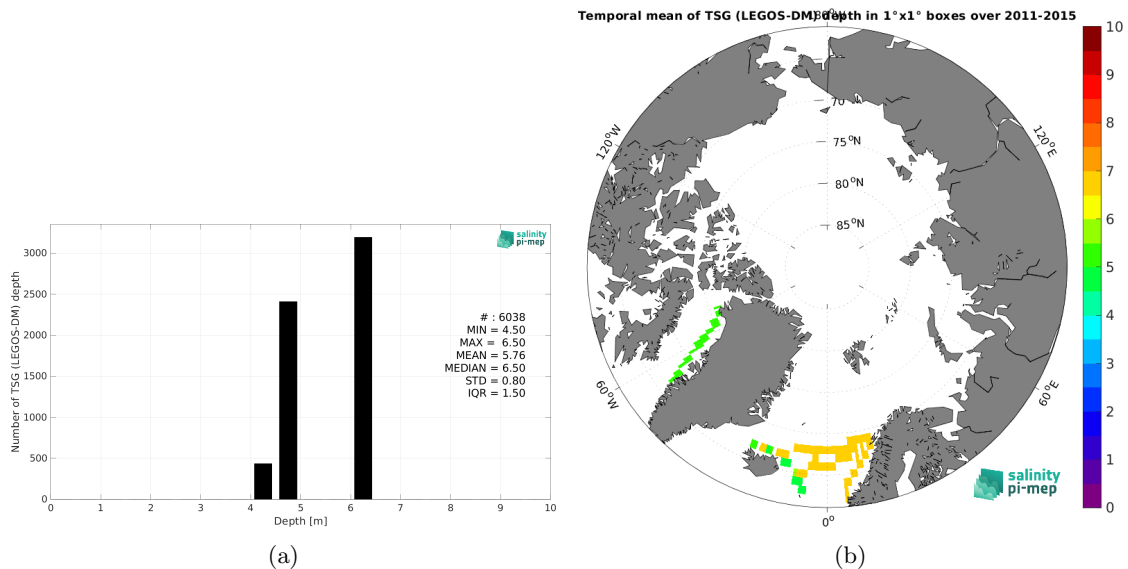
Number of TSG (LEGOS-DM) depth

3000
2500
2000
1500
1000
500
0

0 1 2 3 4 5 6 7 8 9 10

Depth [m]

salinity pi-mep

# : 6038
MIN = 4.50
MAX = 6.50
MEAN = 5.76
MEDIAN = 6.50
STD = 0.80
IQR = 1.50

(a)

Temporal mean of TSG (LEGOS-DM) depth in 1°x1° boxes over 2011-2015

180°W
70
75 °N
80 °N
85 °N
120°W
120°E
60°W
60°E
0°

salinity pi-mep

10
9
8
7
6
5
4
3
2
1
0

(b)